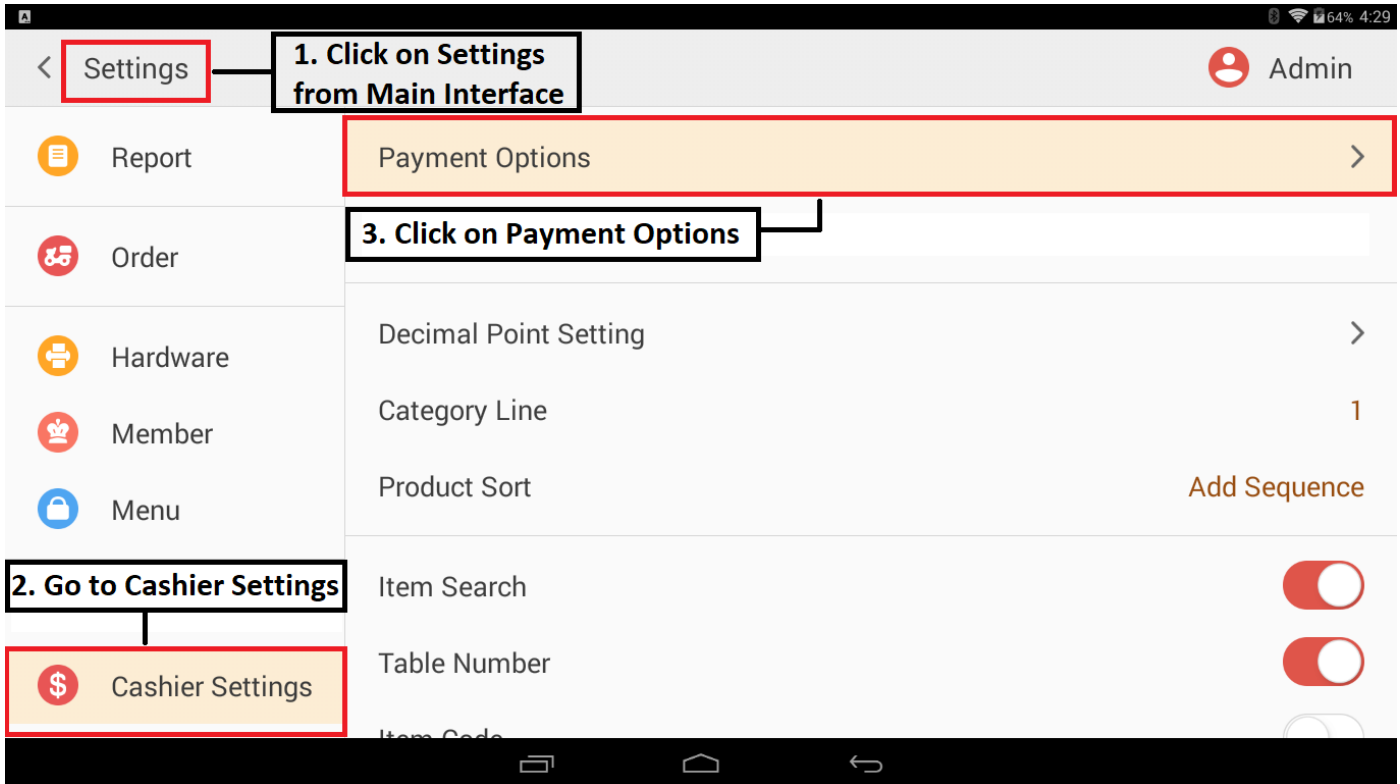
64% 4:29

Settings

1. Click on Settings from Main Interface

Admin

Report

Payment Options

3. Click on Payment Options

Order

Hardware

Decimal Point Setting

Category Line 1

Member

Product Sort Add Sequence

Menu

2. Go to Cashier Settings

Item Search

Table Number

Cashier Settings

Item Code